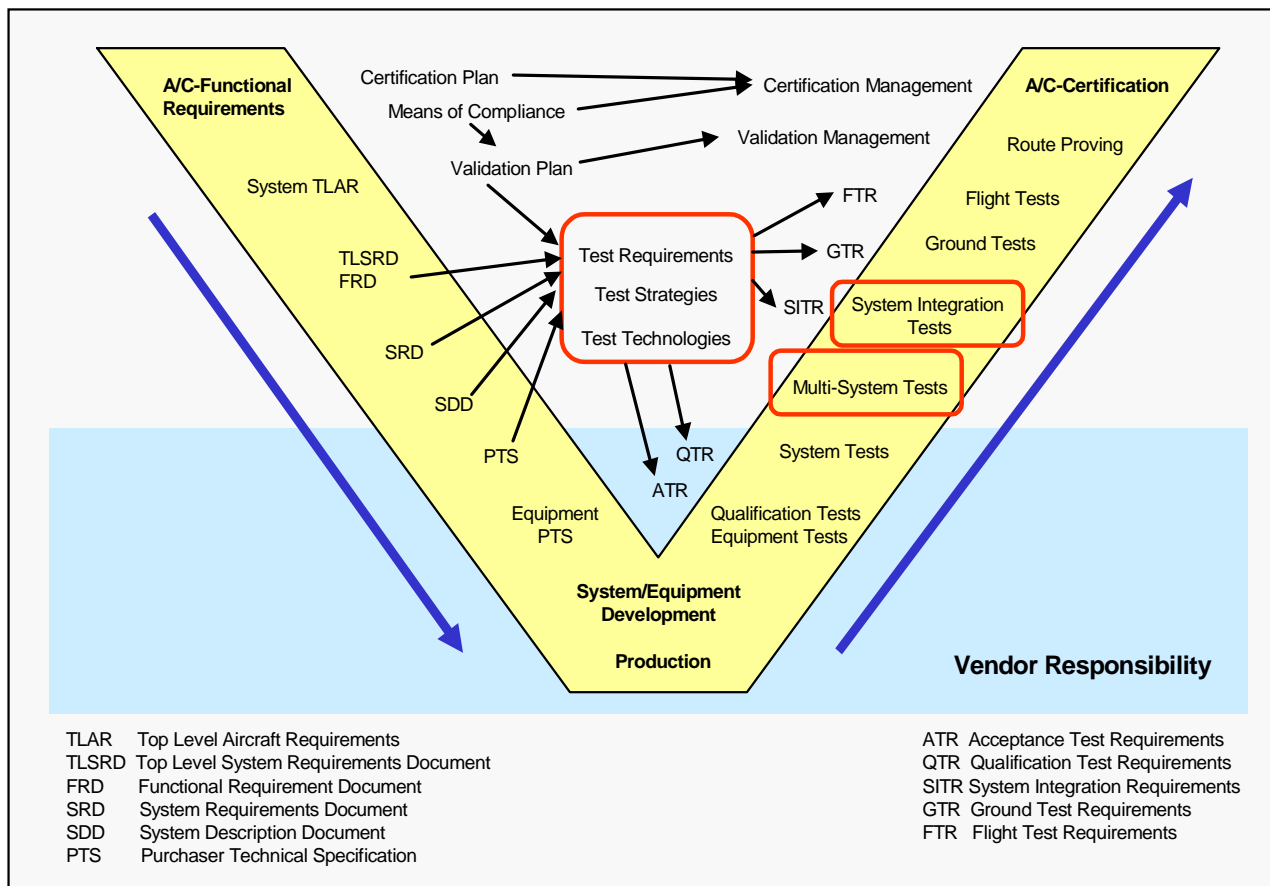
A/C-Functional Requirements

Certification Plan

Means of Compliance

Certification Management

A/C-Certification

Validation Management

Validation Plan

Route Proving

System TLAR

Flight Tests

FTR

Ground Tests

TLSRD
FRD

Test Requirements

GTR

Test Strategies

SITR

System Integration Tests

Test Technologies

SRD

Multi-System Tests

SDD

QTR

System Tests

PTS

ATR

Equipment PTS

Qualification Tests
Equipment Tests

System/Equipment Development

Production

Vendor Responsibility

| | |
|---|---|
| TLAR | Top Level Aircraft Requirements |
| TLSRD | Top Level System Requirements Document |
| FRD | Functional Requirement Document |
| SRD | System Requirements Document |
| SDD | System Description Document |
| PTS | Purchaser Technical Specification |

| | |
|---|---|
| ATR | Acceptance Test Requirements |
| QTR | Qualification Test Requirements |
| SITR | System Integration Requirements |
| GTR | Ground Test Requirements |
| FTR | Flight Test Requirements |